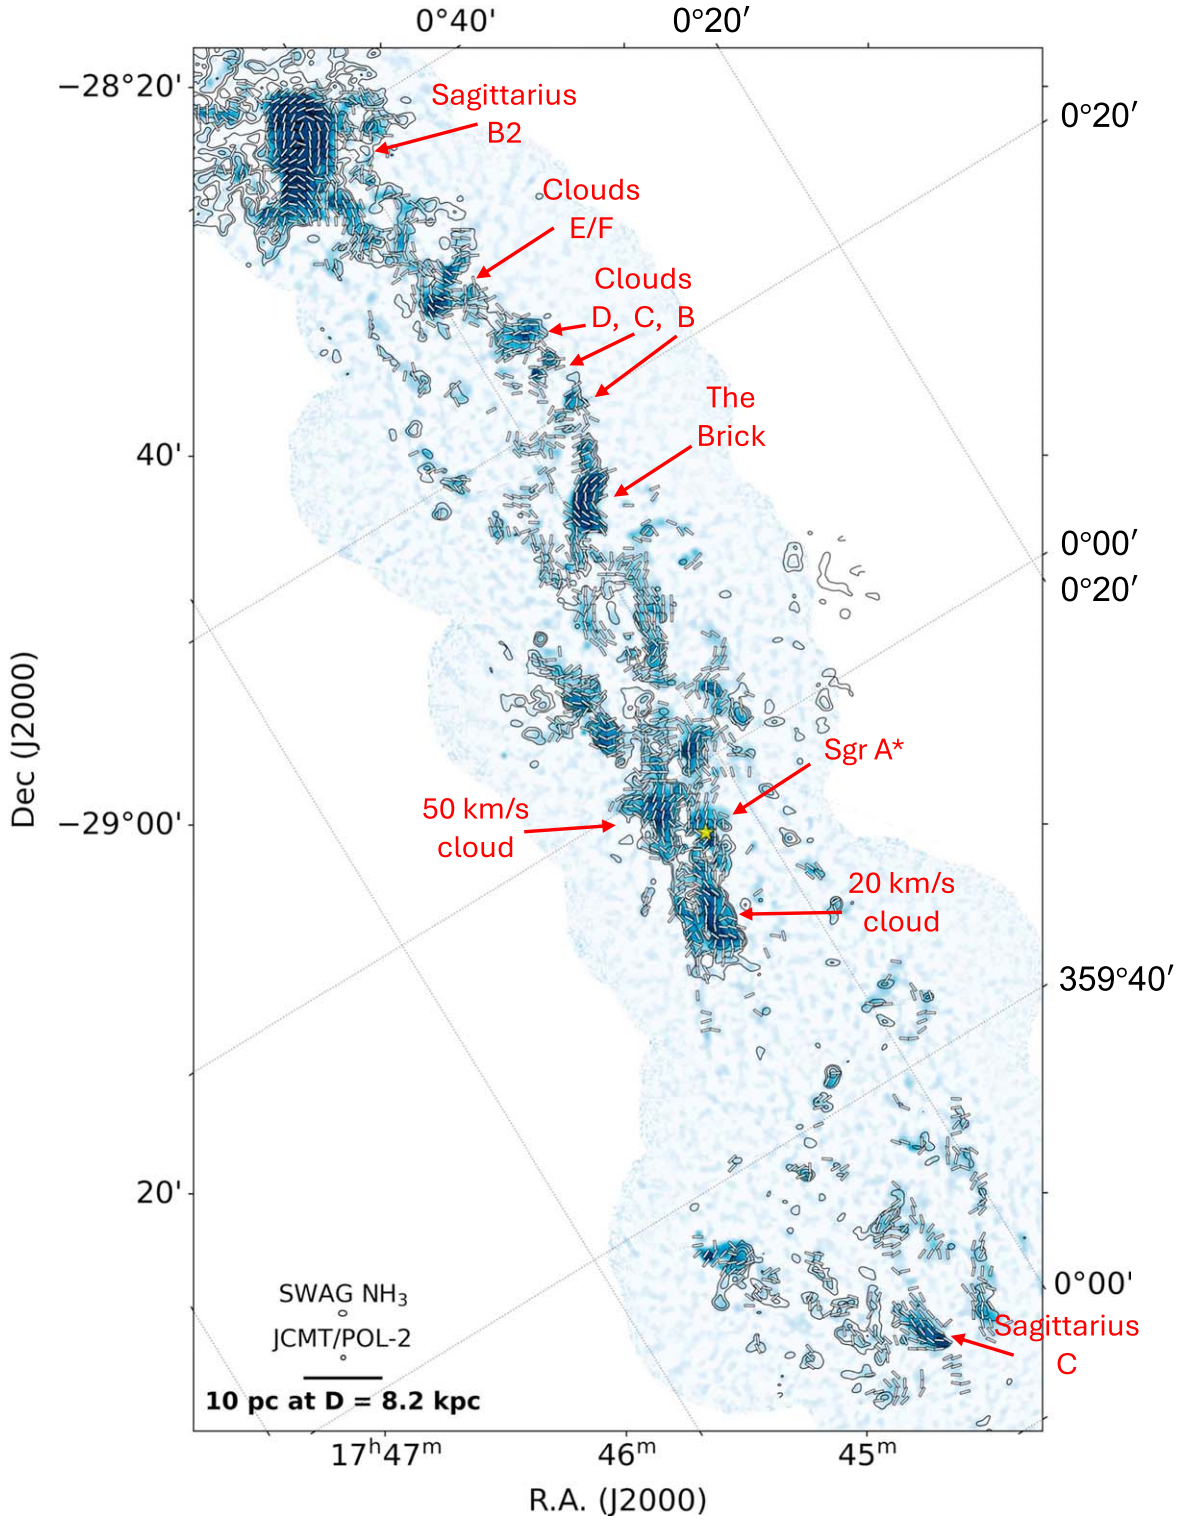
0°40'
0°20′
−28°20'
Sagittarius B2
0°20′
Clouds E/F
Clouds D, C, B
The Brick
40'
0°00′
0°20′
Dec (J2000)
Sgr A*
−29°00'
50 km/s cloud
20 km/s cloud
359°40′
20'
0°00'
SWAG $NH_3$
JCMT/POL-2
Sagittarius C
10 pc at D = 8.2 kpc
$17^h47^m$
$46^m$
$45^m$
R.A. (J2000)